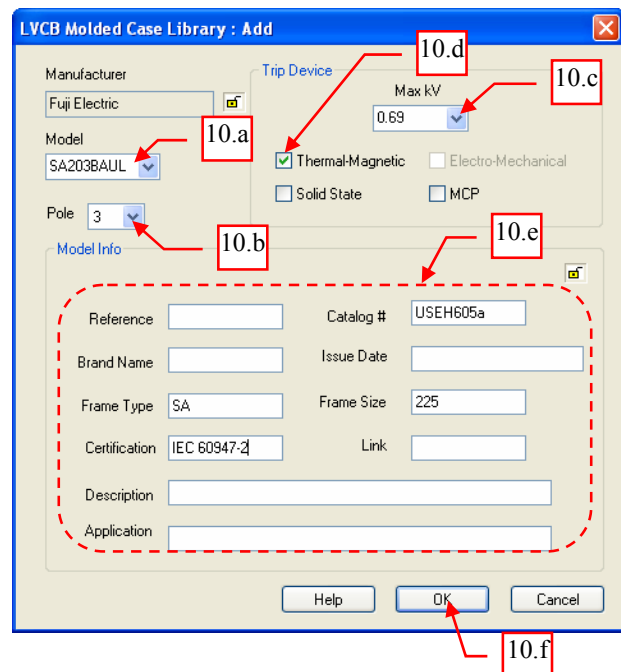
LVCB Molded Case Library : Add

Manufacturer
Fuji Electric

Model
SA203BAUL

Pole 3

Trip Device
Max kV
0.69

Thermal-Magnetic
Electro-Mechanical
Solid State
MCP

10.a
10.b
10.c
10.d
10.e

Model Info

Reference
Brand Name
Frame Type SA
Certification IEC 60947-2
Description
Application

Catalog # USEH605a
Issue Date
Frame Size 225
Link

Help
OK
Cancel

10.f